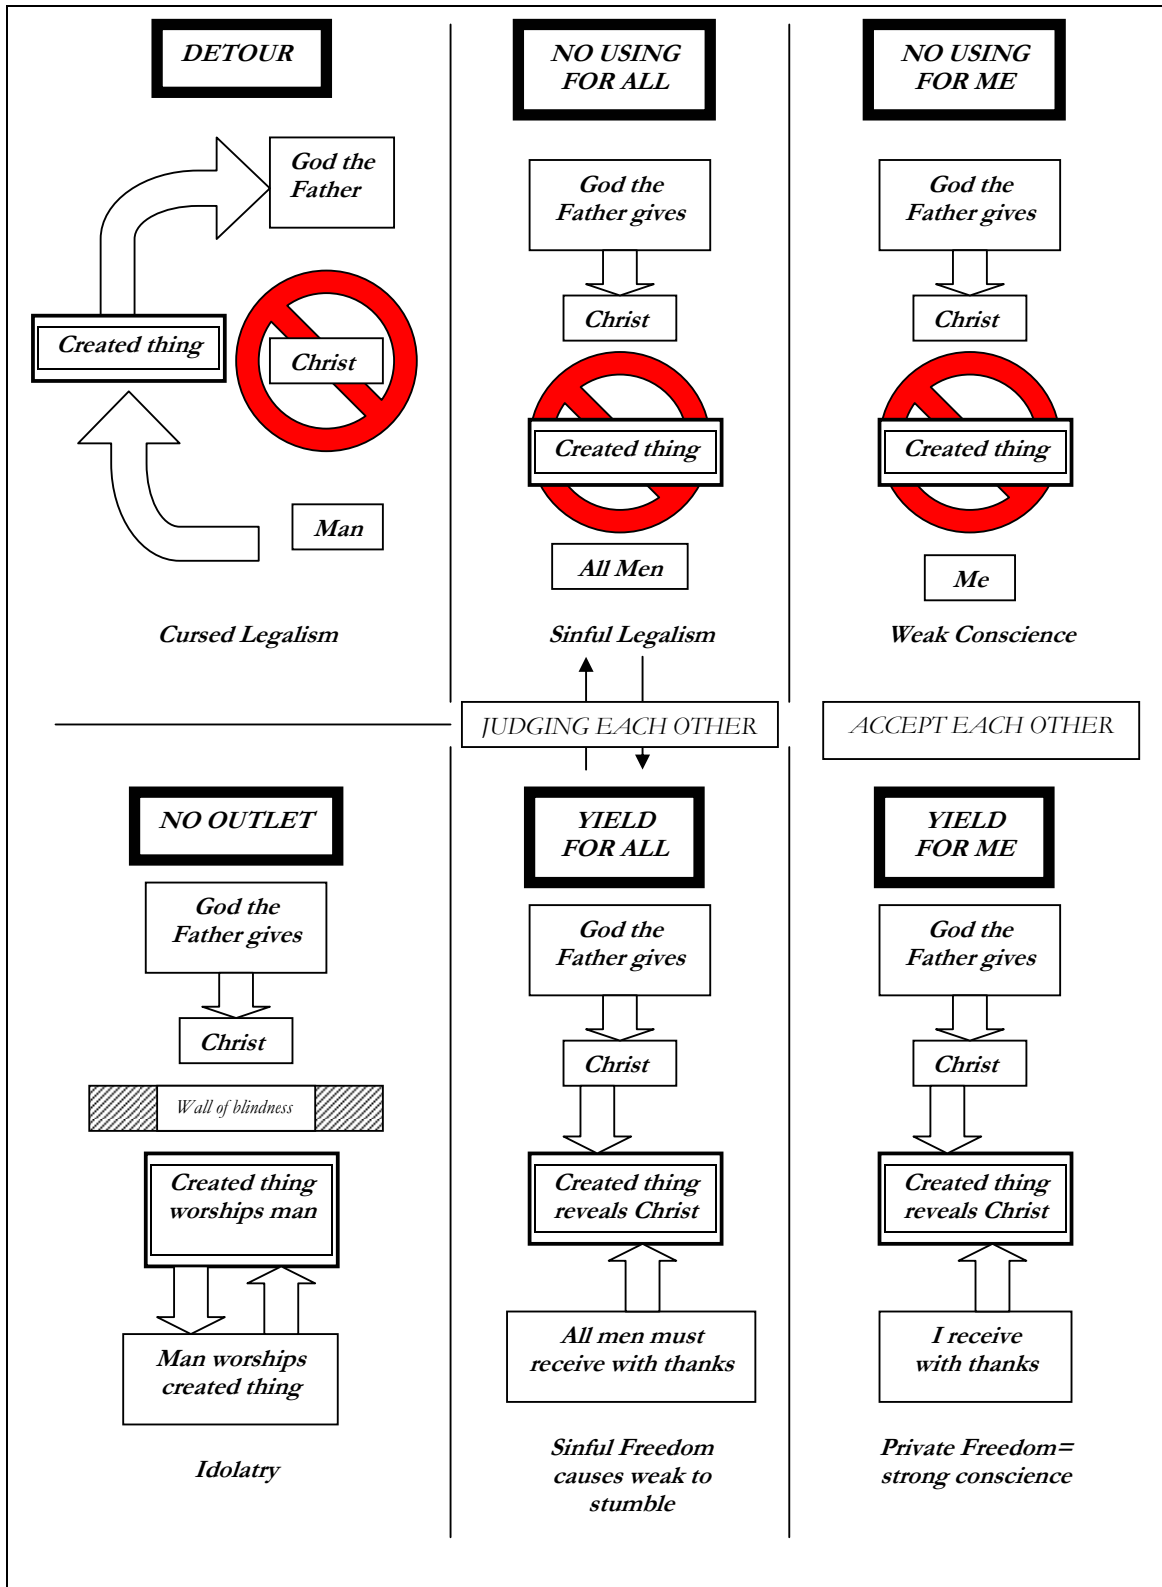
DETOUR

God the Father

Created thing

Christ

Man

Cursed Legalism

NO USING FOR ALL

God the Father gives

Christ

Created thing

All Men

Sinful Legalism

NO USING FOR ME

God the Father gives

Christ

Created thing

Me

Weak Conscience

JUDGING EACH OTHER

ACCEPT EACH OTHER

NO OUTLET

God the Father gives

Christ

Wall of blindness

Created thing worships man

Man worships created thing

Idolatry

YIELD FOR ALL

God the Father gives

Christ

Created thing reveals Christ

All men must receive with thanks

Sinful Freedom causes weak to stumble

YIELD FOR ME

God the Father gives

Christ

Created thing reveals Christ

I receive with thanks

Private Freedom= strong conscience